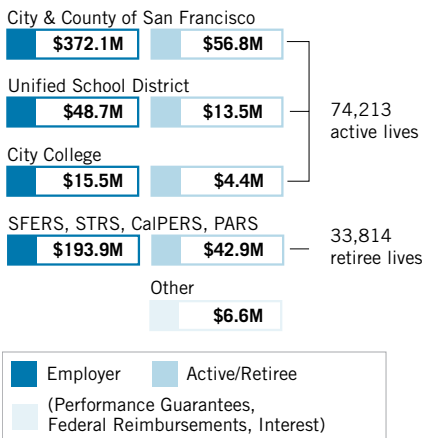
City & County of San Francisco

$372.1M $56.8M

Unified School District

$48.7M $13.5M

74,213 active lives

City College

$15.5M $4.4M

SFERS, STRS, CalPERS, PARS

$193.9M $42.9M

33,814 retiree lives

Other

$6.6M

Employer

Active/Retiree

(Performance Guarantees, Federal Reimbursements, Interest)